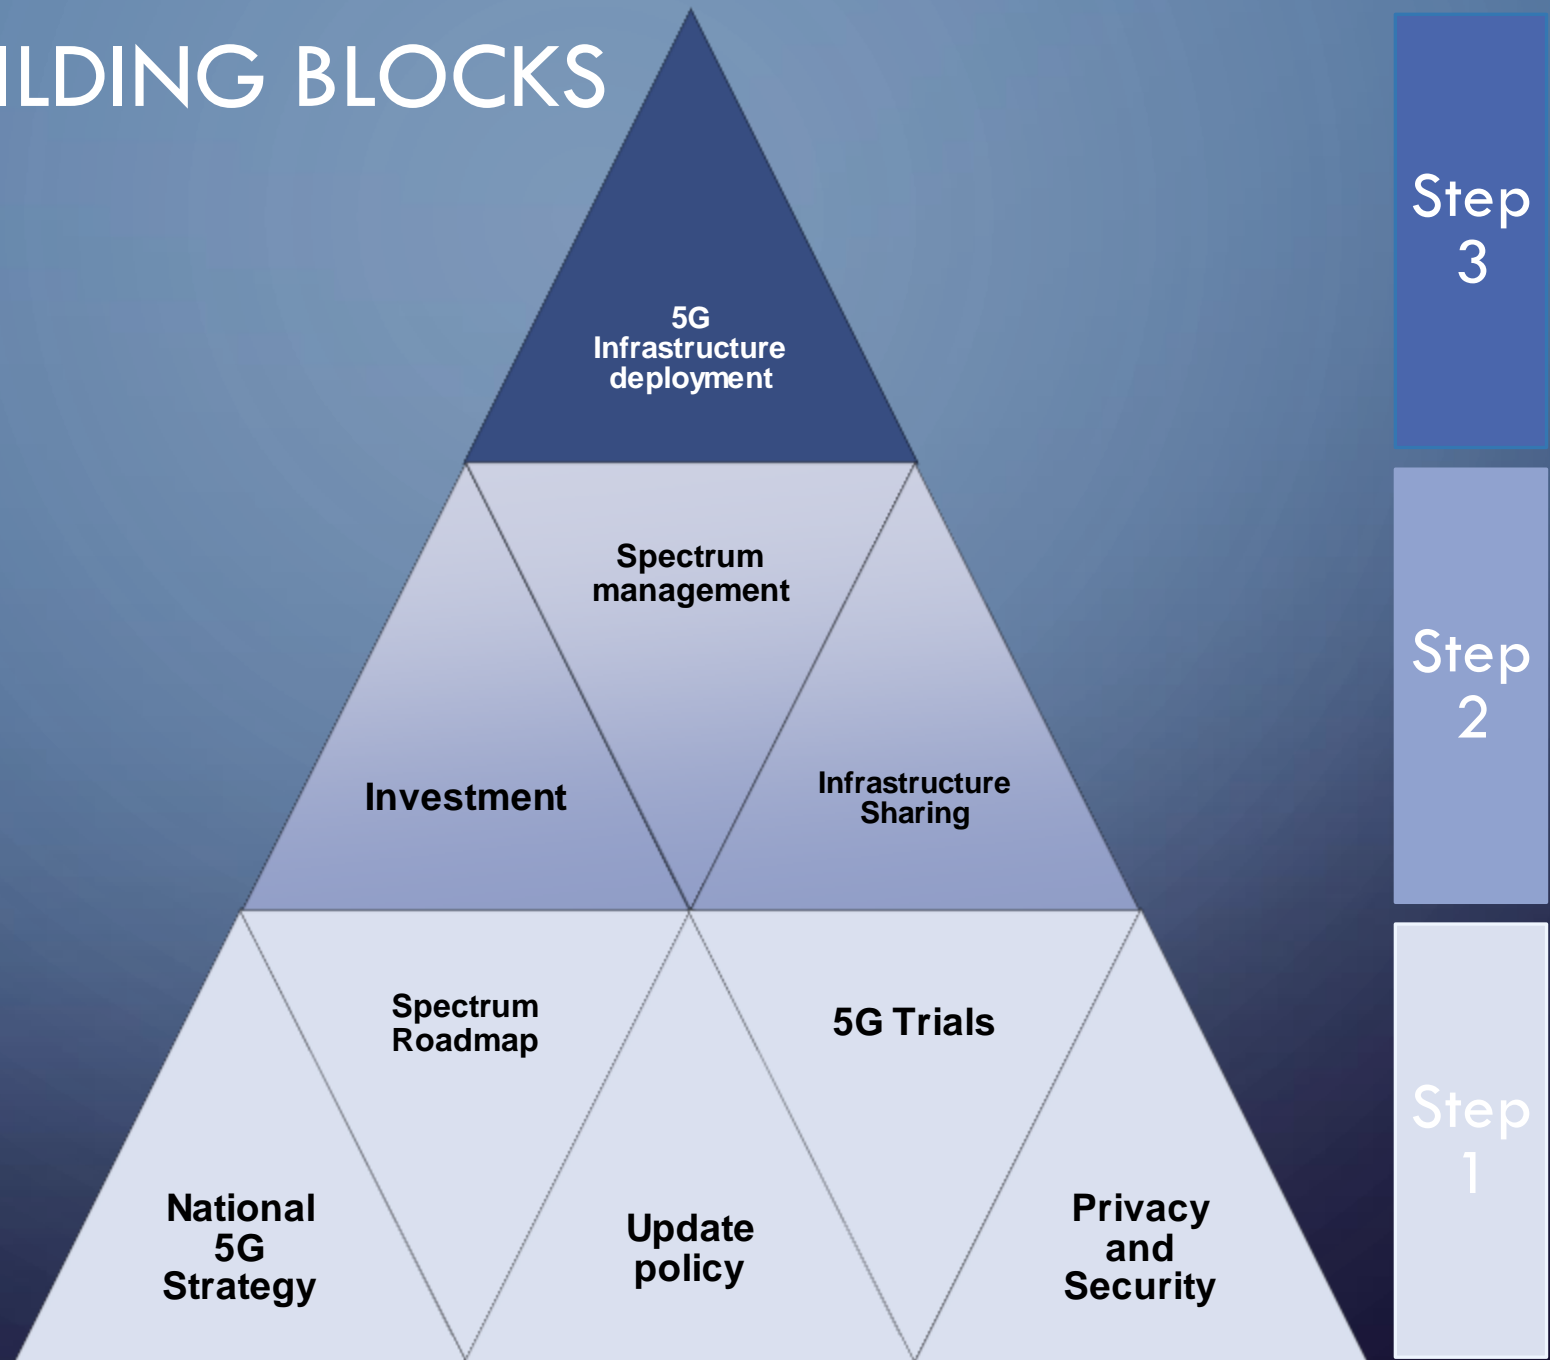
ILDING BLOCKS

5G Infrastructure deployment

Spectrum management

Investment

Infrastructure Sharing

Spectrum Roadmap

5G Trials

National 5G Strategy

Update policy

Privacy and Security

Step 3

Step 2

Step 1